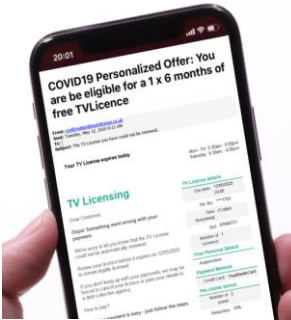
20:01

COVID19 Personalized Offer: You are be eligible for a 1 x 6 months of free TVLicence

From: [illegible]
Sent: Tuesday, May 12, 2020 11:16 AM
To: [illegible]
Subject: The TV License you have could not be renewed.

Your TV License expires today.

Mon - Fri: 8:00am - 8:00pm
Saturday: 8:30am - 6:00pm

TV Licensing

Dear Customer,

Oops! Something went wrong with your payment.

We're sorry to let you know that the TV Licence could not be automatically renewed.

Renew your licence before it expires on 12/05/2020 to remain legally licensed.

If you don't keep up with your payments, we may be forced to cancel your licence or pass your details to a debt collection agency.

How to pay?

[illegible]

TV Licence details
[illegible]
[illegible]
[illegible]
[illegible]
Your Contact details
Payment Method
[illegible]
The Licence amount
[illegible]